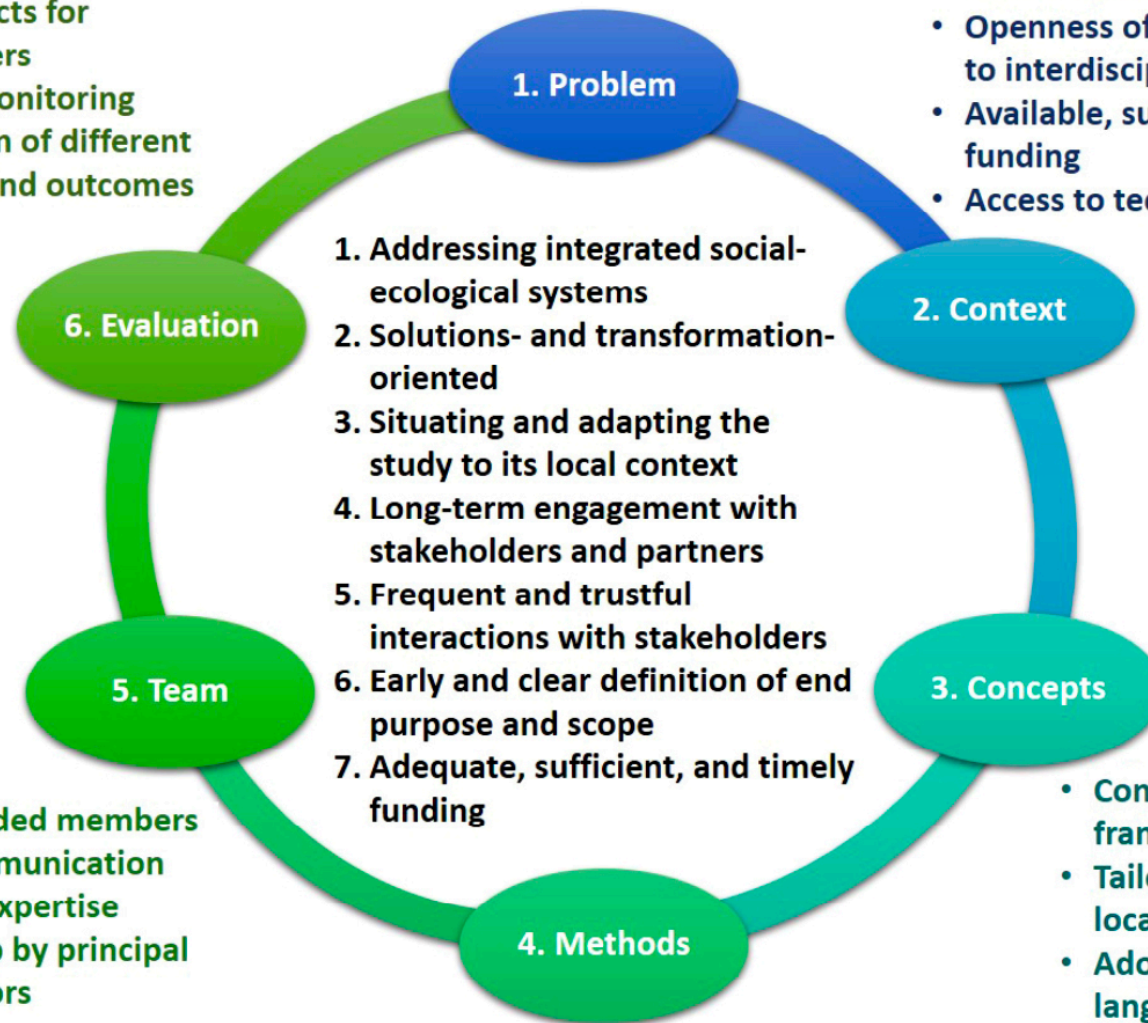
cts for
ers
onitoring
n of different
nd outcomes

• Openness of
to interdiscip
• Available, su
funding
• Access to tec

1. Problem

2. Context

3. Concepts

4. Methods

5. Team

6. Evaluation

1. Addressing integrated social-ecological systems
2. Solutions- and transformation-oriented
3. Situating and adapting the study to its local context
4. Long-term engagement with stakeholders and partners
5. Frequent and trustful interactions with stakeholders
6. Early and clear definition of end purpose and scope
7. Adequate, sufficient, and timely funding

ded members
munication
xpertise
by principal
ors

• Con
fran
• Tail
loca
• Ado
lang